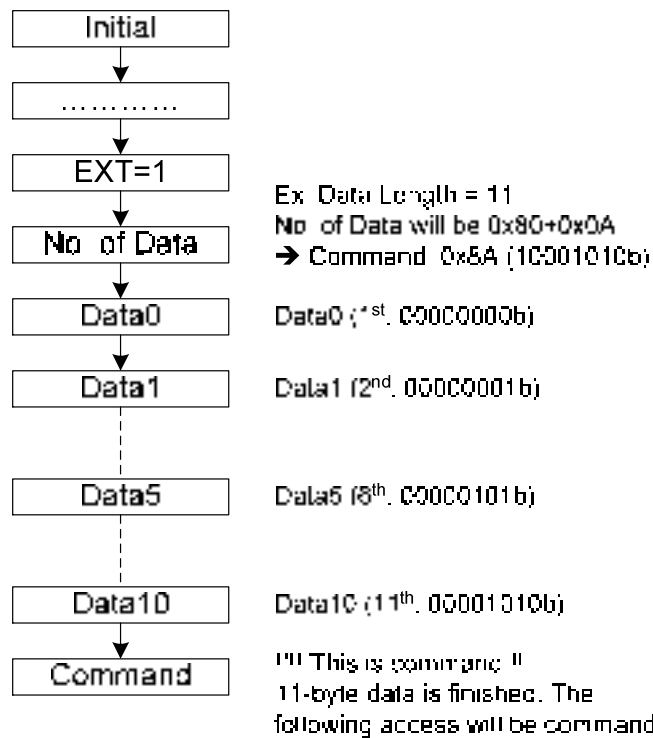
Initial

…………

EXT=1

No. of Data

Data0

Data1

Data5

Data10

Command

Ex. Data Length = 11
No. of Data will be 0x80+0x0A
→ Command: 0x8A (10001010b)

Data0 (1$^{st}$, 00000000b)

Data1 (2$^{nd}$, 00000001b)

Data5 (6$^{th}$, 00000101b)

Data10 (11$^{th}$, 00001010b)

!!! This is command !!
11-byte data is finished. The following access will be command